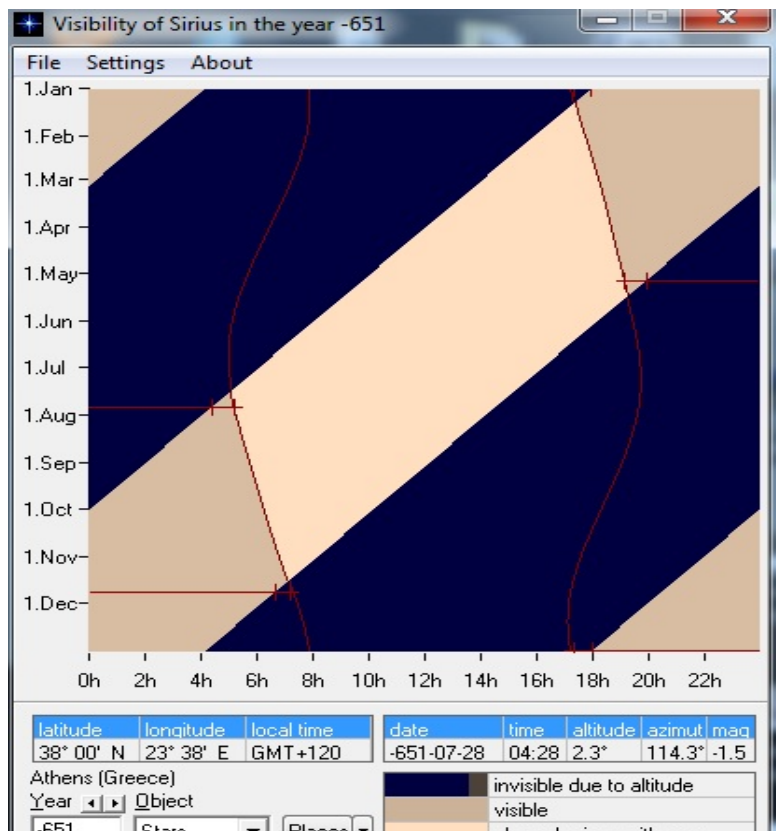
Visibility of Sirius in the year -651

File Settings About

1.Jan
1.Feb
1.Mar
1.Apr
1.May
1.Jun
1.Jul
1.Aug
1.Sep
1.Oct
1.Nov
1.Dec

0h 2h 4h 6h 8h 10h 12h 14h 16h 18h 20h 22h

| latitude | longitude | local time |
|---|---|---|
| 38° 00' N | 23° 38' E | GMT+120 |

| date | time | altitude | azimut | mag |
|---|---|---|---|---|
| -651-07-28 | 04:28 | 2.3° | 114.3° | -1.5 |

Athens (Greece)

Year Object

-651 Stars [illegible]

invisible due to altitude
visible
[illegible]